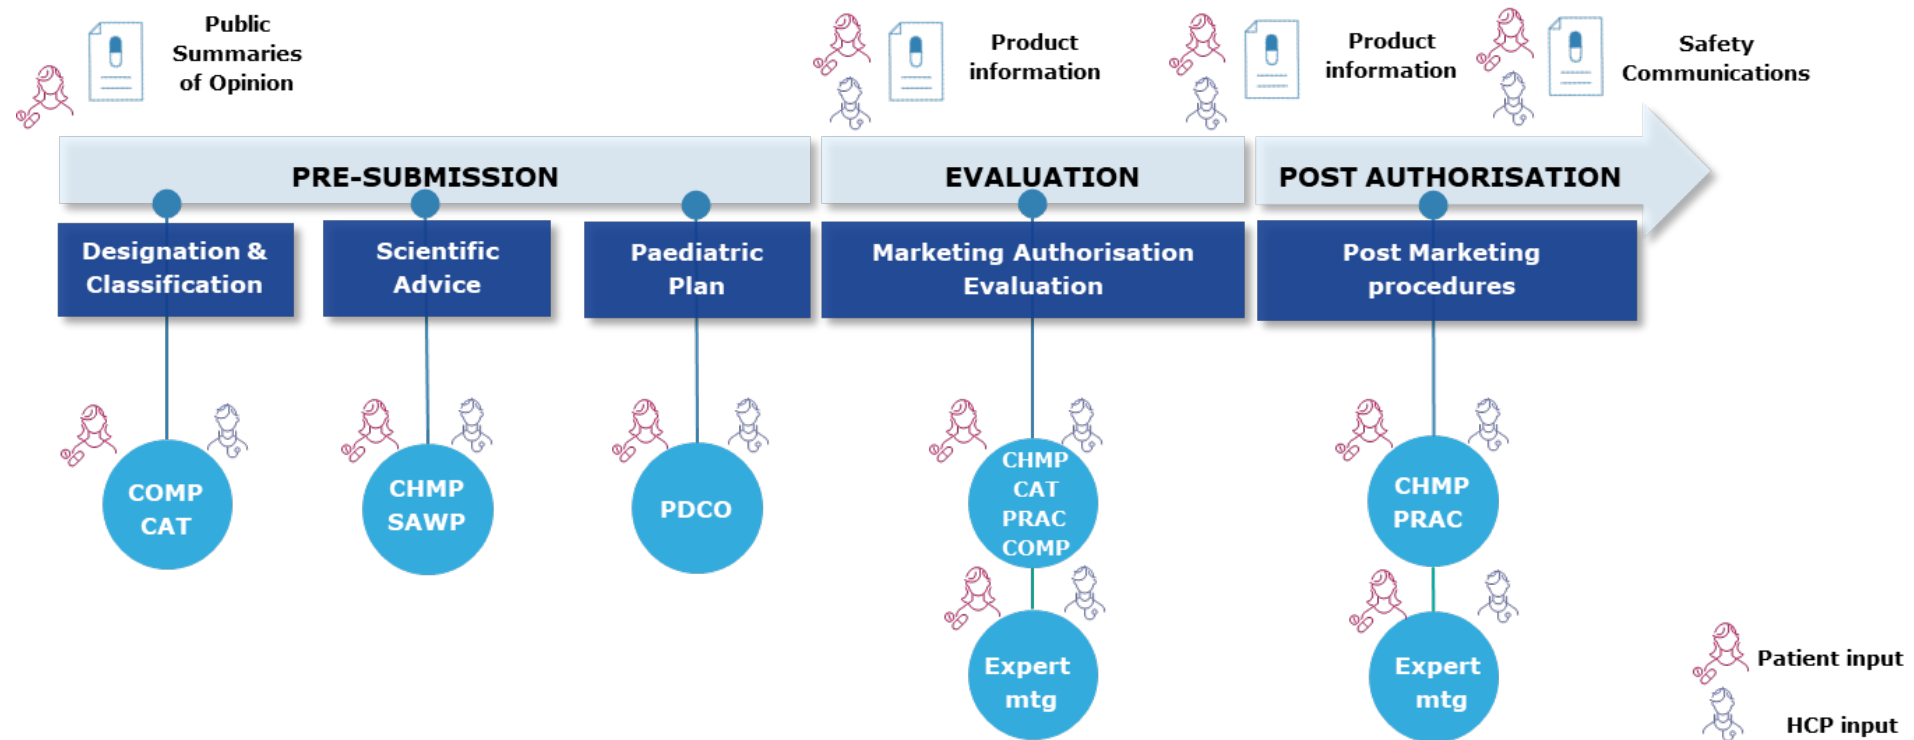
Public Summaries of Opinion

Product information

Product information

Safety Communications

PRE-SUBMISSION

EVALUATION

POST AUTHORISATION

Designation & Classification

Scientific Advice

Paediatric Plan

Marketing Authorisation Evaluation

Post Marketing procedures

COMP CAT

CHMP SAWP

PDCO

CHMP CAT PRAC COMP

Expert mtg

CHMP PRAC

Expert mtg

Patient input

HCP input